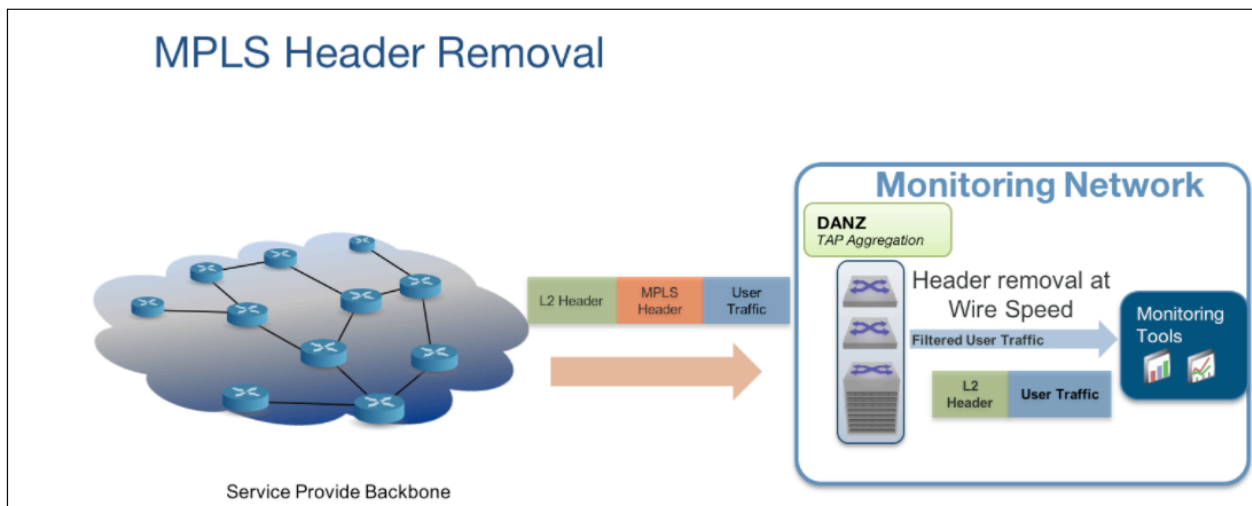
MPLS Header Removal

| L2 Header | MPLS Header | User Traffic |
|---|---|---|

Monitoring Network

DANZ
TAP Aggregation

Header removal at Wire Speed

Filtered User Traffic

Monitoring Tools

| L2 Header | User Traffic |
|---|---|

Service Provide Backbone